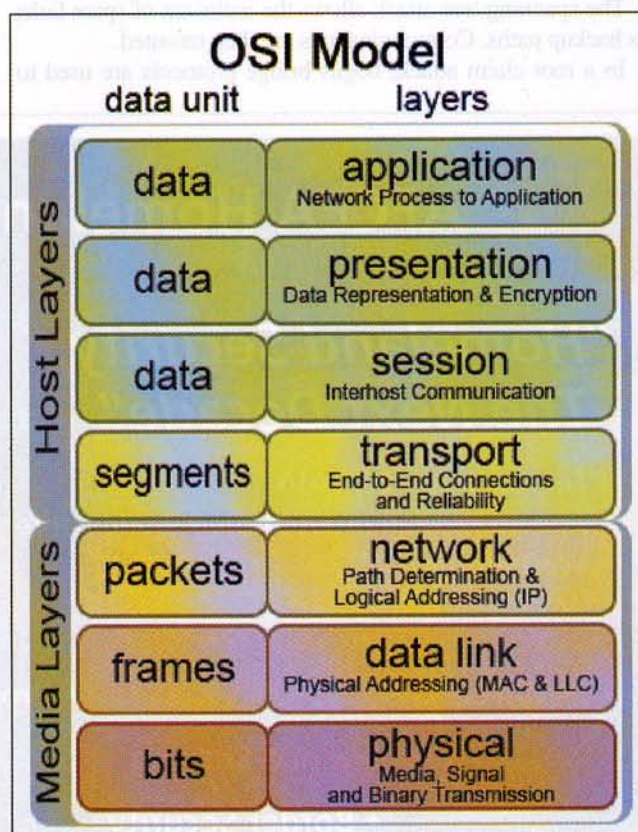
OSI Model

data unit layers

Host Layers

| data | application Network Process to Application |
|---|---|
| data | presentation Data Representation & Encryption |
| data | session Interhost Communication |
| segments | transport End-to-End Connections and Reliability |

Media Layers

| packets | network Path Determination & Logical Addressing (IP) |
|---|---|
| frames | data link Physical Addressing (MAC & LLC) |
| bits | physical Media, Signal and Binary Transmission |